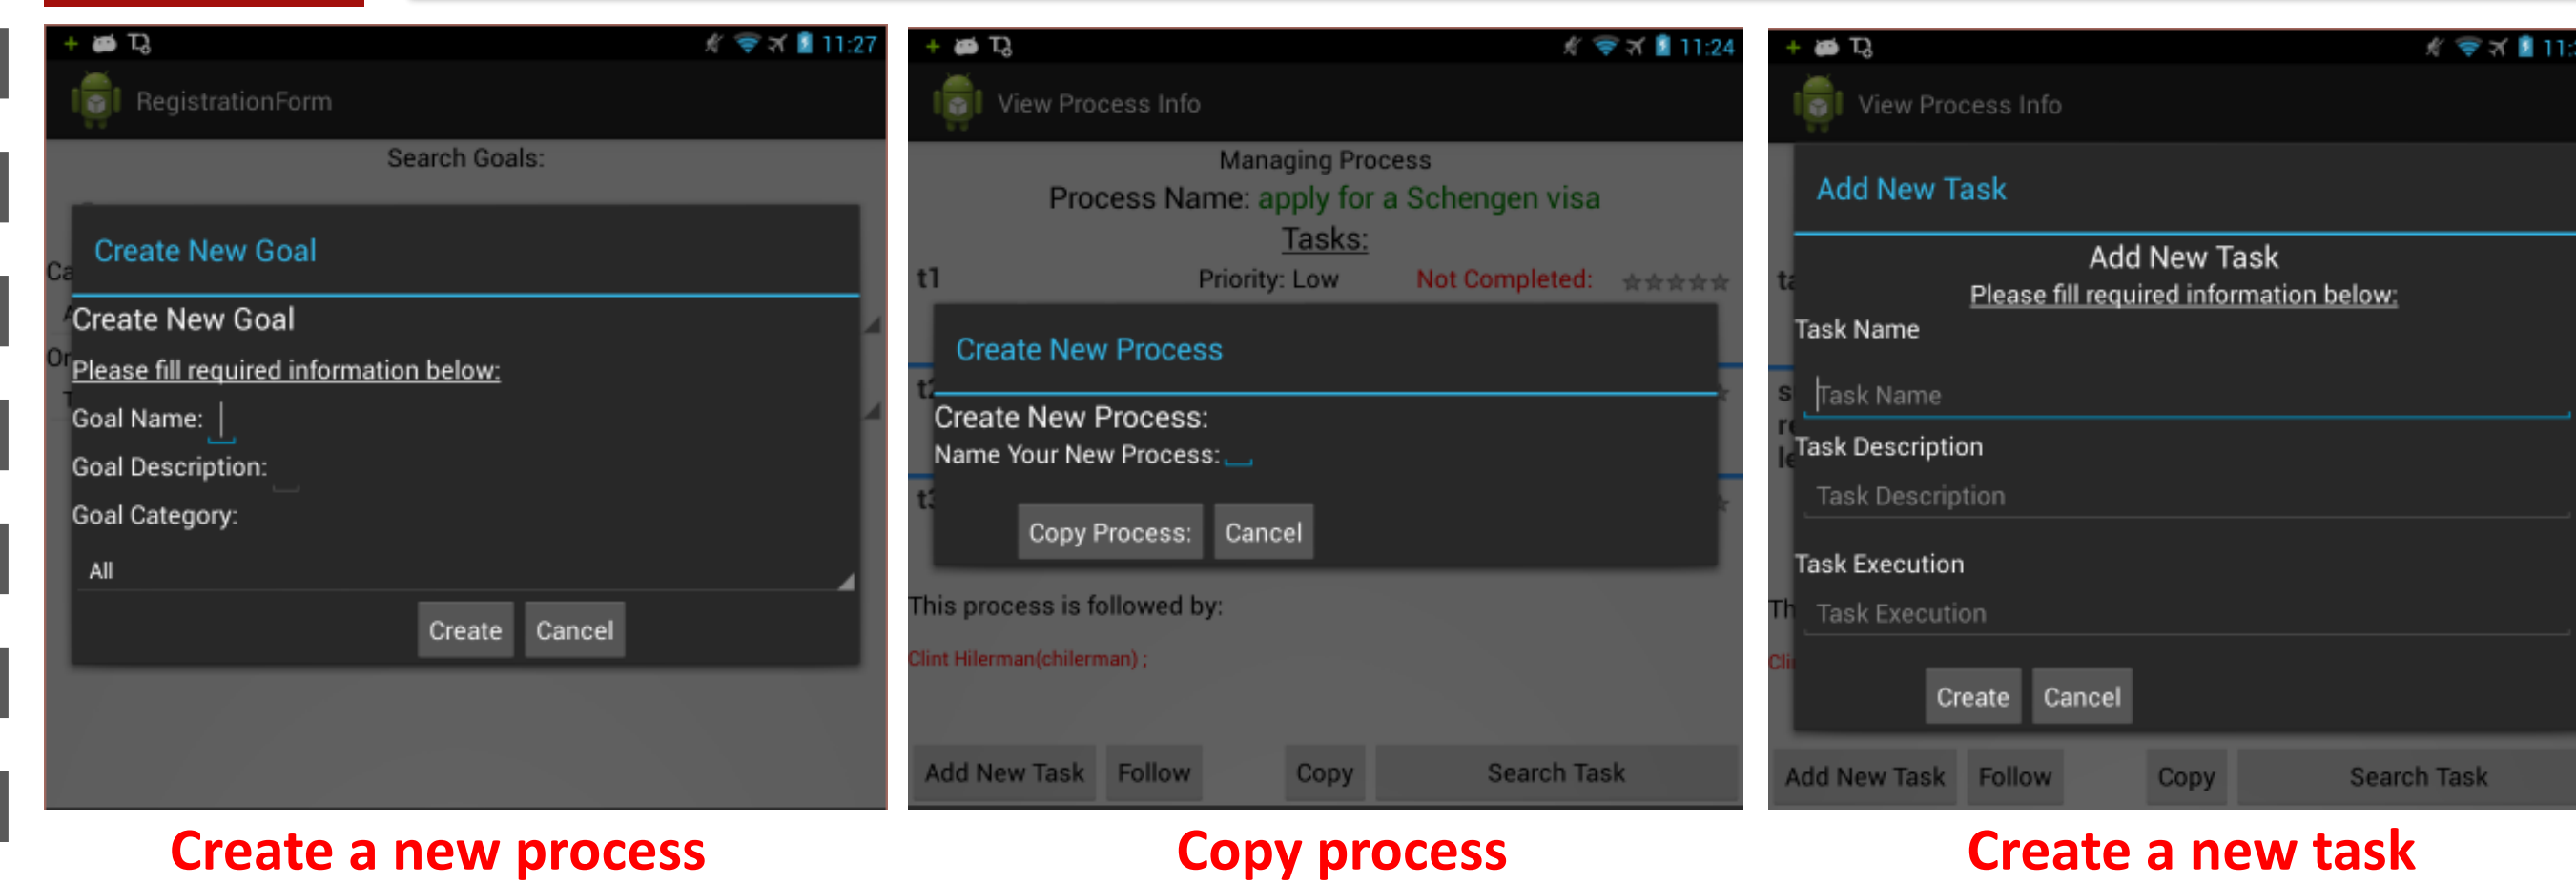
11:27

RegistrationForm

Search Goals:

Ca

Or

Create New Goal

Create New Goal

Please fill required information below:

Goal Name:

Goal Description:

Goal Category:

All

Create Cancel

Create a new process

11:24

View Process Info

Managing Process

Process Name: apply for a Schengen visa

Tasks:

t1 Priority: Low Not Completed:

Create New Process

Create New Process:

Name Your New Process:

Copy Process: Cancel

This process is followed by:

Clint Hilerman(chilerman) ;

Add New Task Follow Copy Search Task

Copy process

11:

View Process Info

Add New Task

Add New Task

Please fill required information below:

Task Name

Task Name

Task Description

Task Description

Task Execution

Task Execution

Create Cancel

Add New Task Follow Copy Search Task

Create a new task